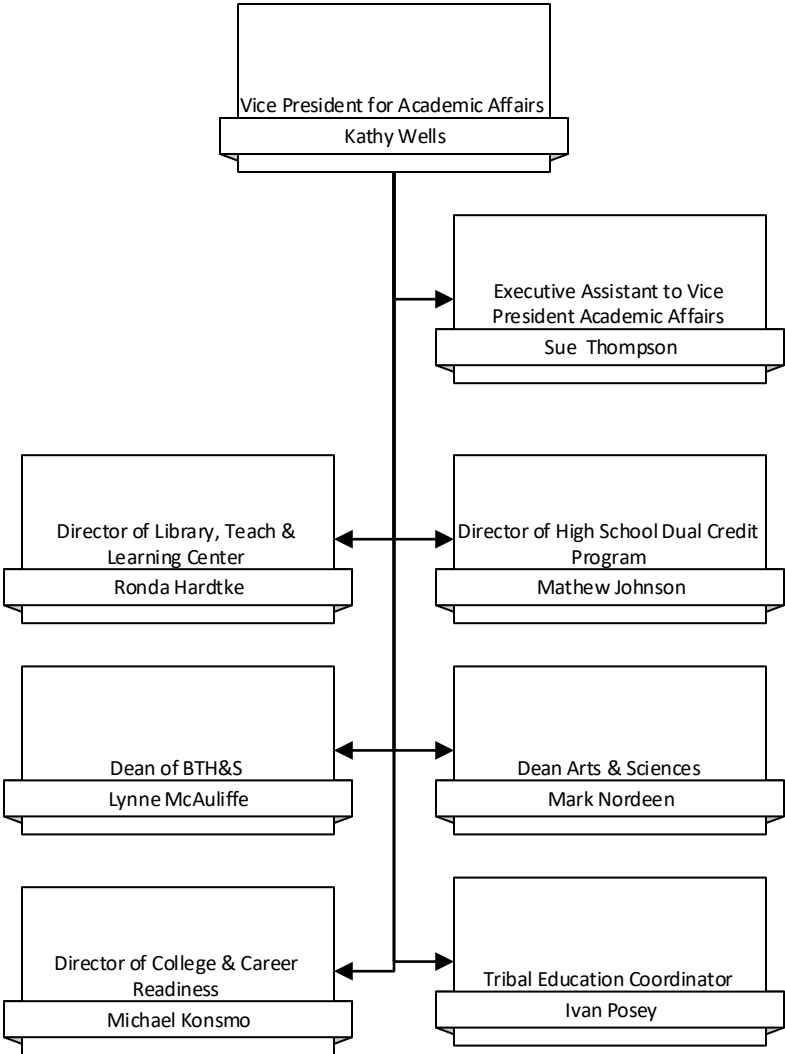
Vice President for Academic Affairs
Kathy Wells

Executive Assistant to Vice President Academic Affairs
Sue Thompson

Director of Library, Teach & Learning Center
Ronda Hardtke

Director of High School Dual Credit Program
Mathew Johnson

Dean of BTH&S
Lynne McAuliffe

Dean Arts & Sciences
Mark Nordeen

Director of College & Career Readiness
Michael Konsmo

Tribal Education Coordinator
Ivan Posey